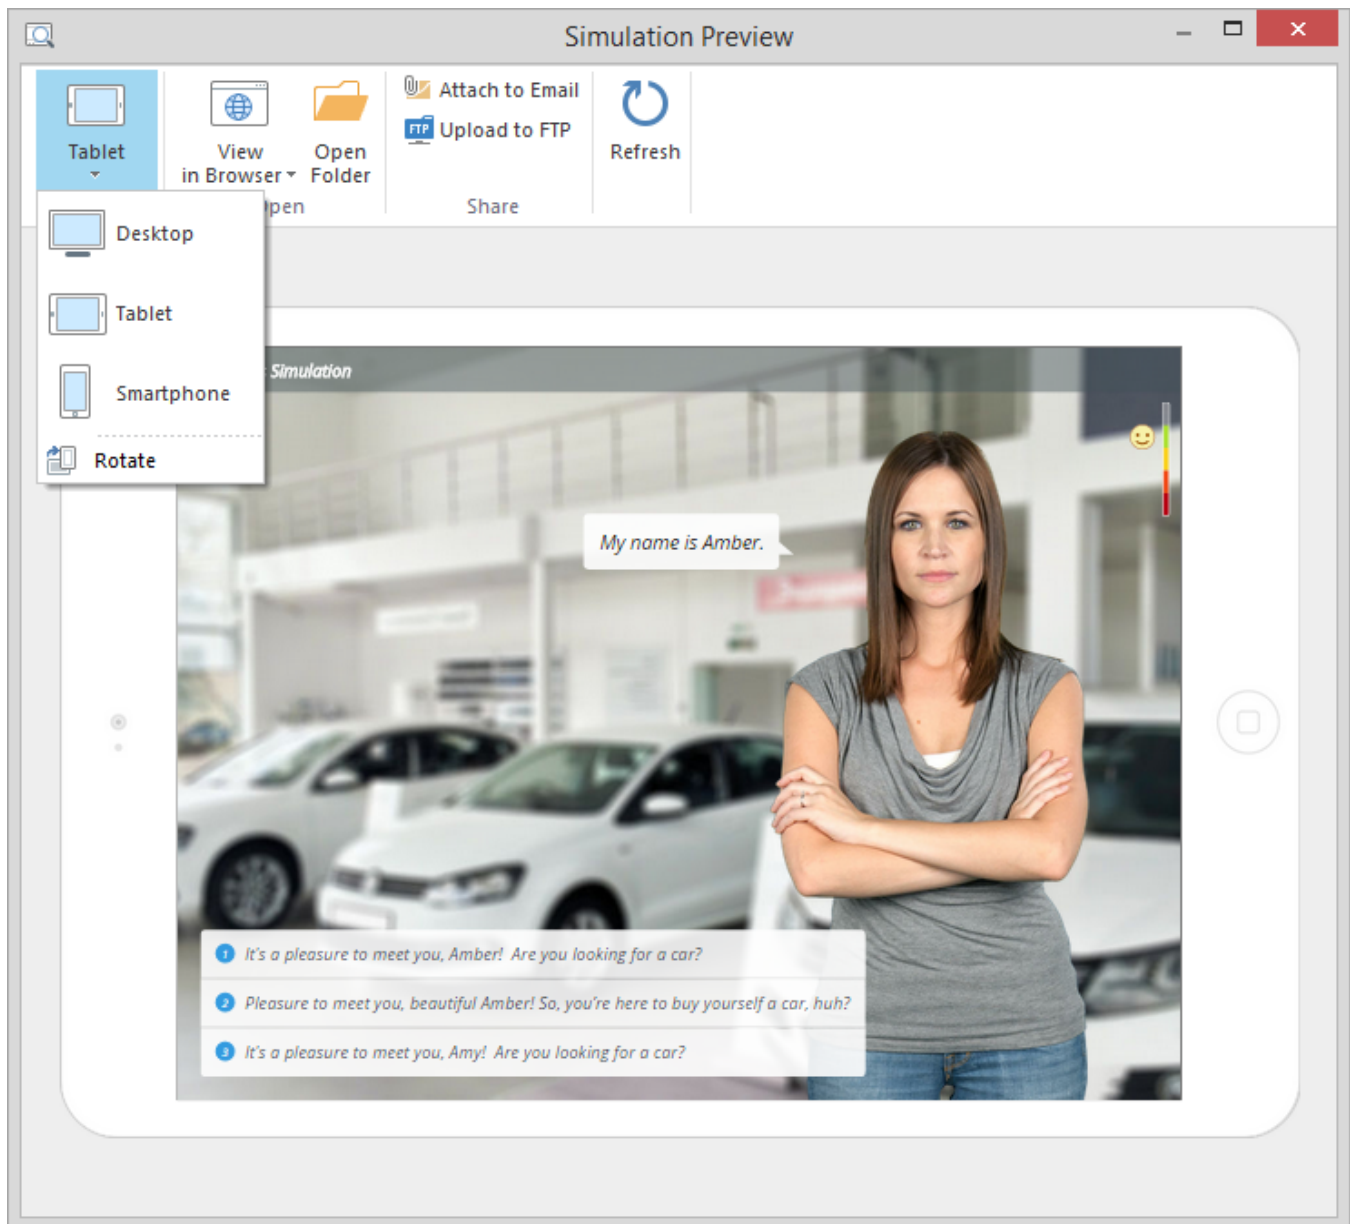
Simulation Preview

Tablet

View in Browser

Open Folder

pen

Attach to Email

Upload to FTP

Share

Refresh

Desktop

Tablet

Smartphone

Rotate

Simulation

My name is Amber.

1 It's a pleasure to meet you, Amber! Are you looking for a car?

2 Pleasure to meet you, beautiful Amber! So, you're here to buy yourself a car, huh?

3 It's a pleasure to meet you, Amy! Are you looking for a car?